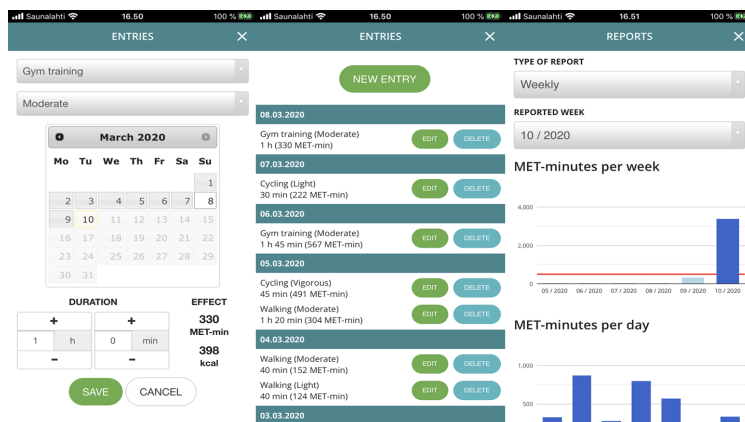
Saunalahti 16.50 100 %
ENTRIES ✕

Gym training

Moderate

March 2020

| Mo | Tu | We | Th | Fr | Sa | Su |
|---|---|---|---|---|---|---|
| | | | | | | 1 |
| 2 | 3 | 4 | 5 | 6 | 7 | 8 |
| 9 | 10 | 11 | 12 | 13 | 14 | 15 |
| 16 | 17 | 18 | 19 | 20 | 21 | 22 |
| 23 | 24 | 25 | 26 | 27 | 28 | 29 |
| 30 | 31 | | | | | |

DURATION

EFFECT

+ +
1 h 0 min
- -

330 MET-min

398 kcal

SAVE CANCEL

Saunalahti 16.50 100 %
ENTRIES ✕

NEW ENTRY

08.03.2020
Gym training (Moderate)
1 h (330 MET-min) EDIT DELETE

07.03.2020
Cycling (Light)
30 min (222 MET-min) EDIT DELETE

06.03.2020
Gym training (Moderate)
1 h 45 min (567 MET-min) EDIT DELETE

05.03.2020
Cycling (Vigorous)
45 min (491 MET-min) EDIT DELETE
Walking (Moderate)
1 h 20 min (304 MET-min) EDIT DELETE

04.03.2020
Walking (Moderate)
40 min (152 MET-min) EDIT DELETE
Walking (Light)
40 min (124 MET-min) EDIT DELETE

03.03.2020

Saunalahti 16.51 100 %
REPORTS ✕

TYPE OF REPORT
Weekly

REPORTED WEEK
10 / 2020

MET-minutes per week

4,000
2,000
0
05 / 2020 06 / 2020 07 / 2020 08 / 2020 09 / 2020 10 / 2020

MET-minutes per day

1,000
500